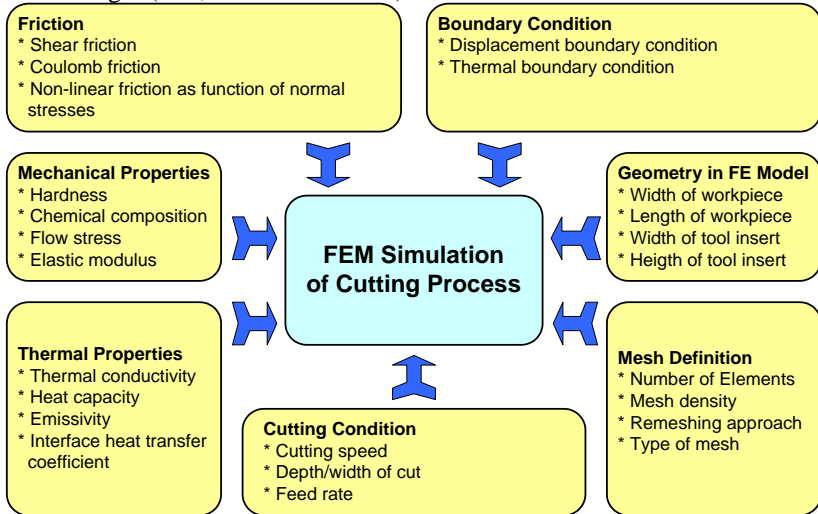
Friction
* Shear friction
* Coulomb friction
* Non-linear friction as function of normal stresses

Boundary Condition
* Displacement boundary condition
* Thermal boundary condition

Mechanical Properties
* Hardness
* Chemical composition
* Flow stress
* Elastic modulus

FEM Simulation of Cutting Process

Geometry in FE Model
* Width of workpiece
* Length of workpiece
* Width of tool insert
* Heigth of tool insert

Thermal Properties
* Thermal conductivity
* Heat capacity
* Emissivity
* Interface heat transfer coefficient

Cutting Condition
* Cutting speed
* Depth/width of cut
* Feed rate

Mesh Definition
* Number of Elements
* Mesh density
* Remeshing approach
* Type of mesh